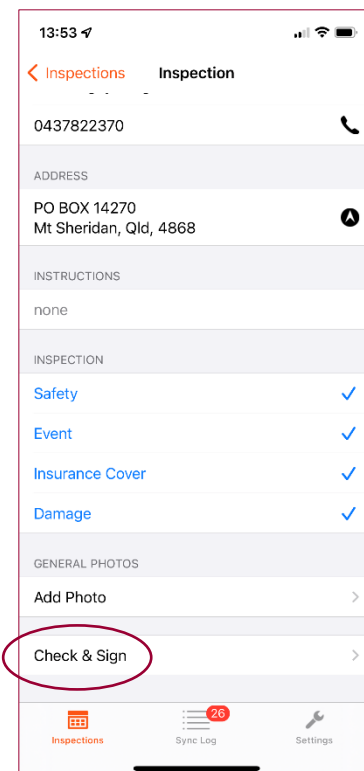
13:53

Inspections Inspection

0437822370

ADDRESS

PO BOX 14270
Mt Sheridan, Qld, 4868

INSTRUCTIONS

none

INSPECTION

Safety

Event

Insurance Cover

Damage

GENERAL PHOTOS

Add Photo

Check & Sign

Inspections

26

Sync Log

Settings